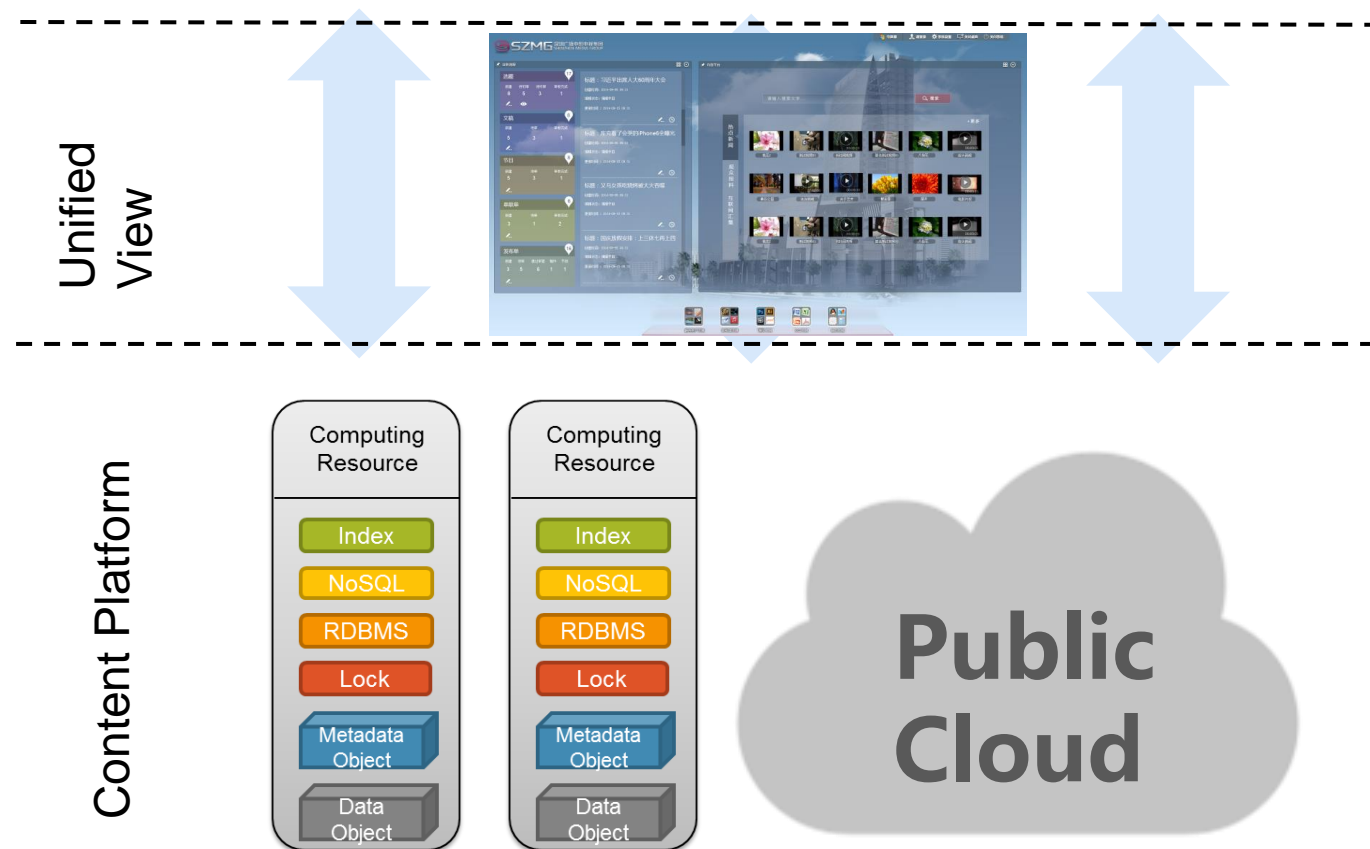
Unified View

SZMG

Content Platform

Computing Resource

Index

NoSQL

RDBMS

Lock

Metadata Object

Data Object

Computing Resource

Index

NoSQL

RDBMS

Lock

Metadata Object

Data Object

Public Cloud